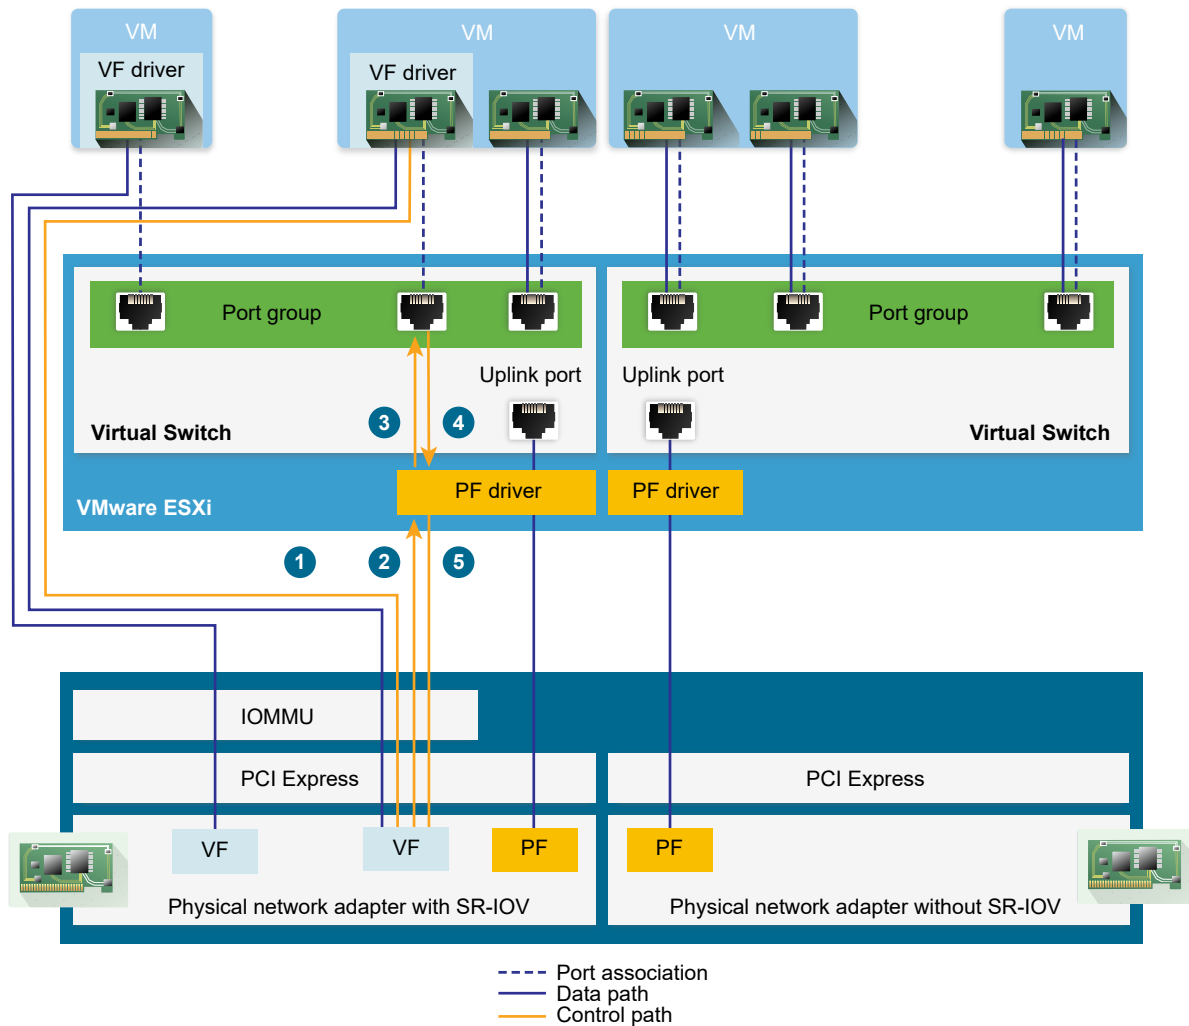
VM
VF driver

VM
VF driver

VM

VM

Port group
Uplink port
Virtual Switch

Port group
Uplink port
Virtual Switch

3
4

PF driver
PF driver

VMware ESXi

1
2
5

IOMMU

PCI Express
PCI Express

VF
VF
PF
PF

Physical network adapter with SR-IOV
Physical network adapter without SR-IOV

Port association
Data path
Control path